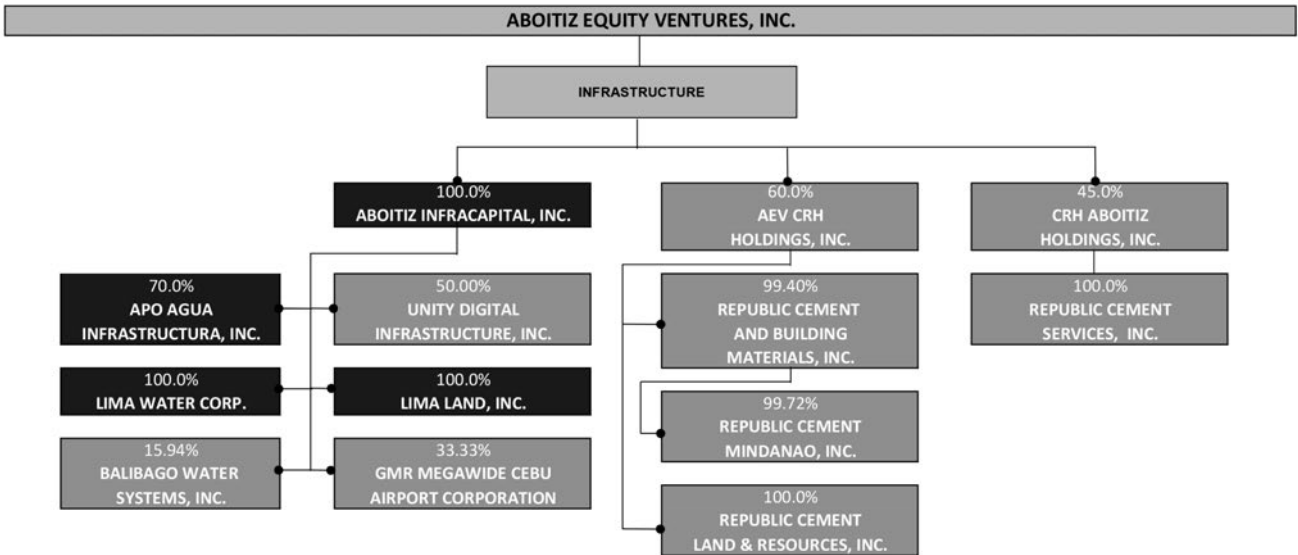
ABOITIZ EQUITY VENTURES, INC.

INFRASTRUCTURE

100.0%
ABOITIZ INFRACAPITAL, INC.

60.0%
AEV CRH HOLDINGS, INC.

45.0%
CRH ABOITIZ HOLDINGS, INC.

70.0%
APO AGUA INFRASTRUCTURA, INC.

50.00%
UNITY DIGITAL INFRASTRUCTURE, INC.

99.40%
REPUBLIC CEMENT AND BUILDING MATERIALS, INC.

100.0%
REPUBLIC CEMENT SERVICES, INC.

100.0%
LIMA WATER CORP.

100.0%
LIMA LAND, INC.

99.72%
REPUBLIC CEMENT MINDANAO, INC.

15.94%
BALIBAGO WATER SYSTEMS, INC.

33.33%
GMR MEGAWIDE CEBU AIRPORT CORPORATION

100.0%
REPUBLIC CEMENT LAND & RESOURCES, INC.